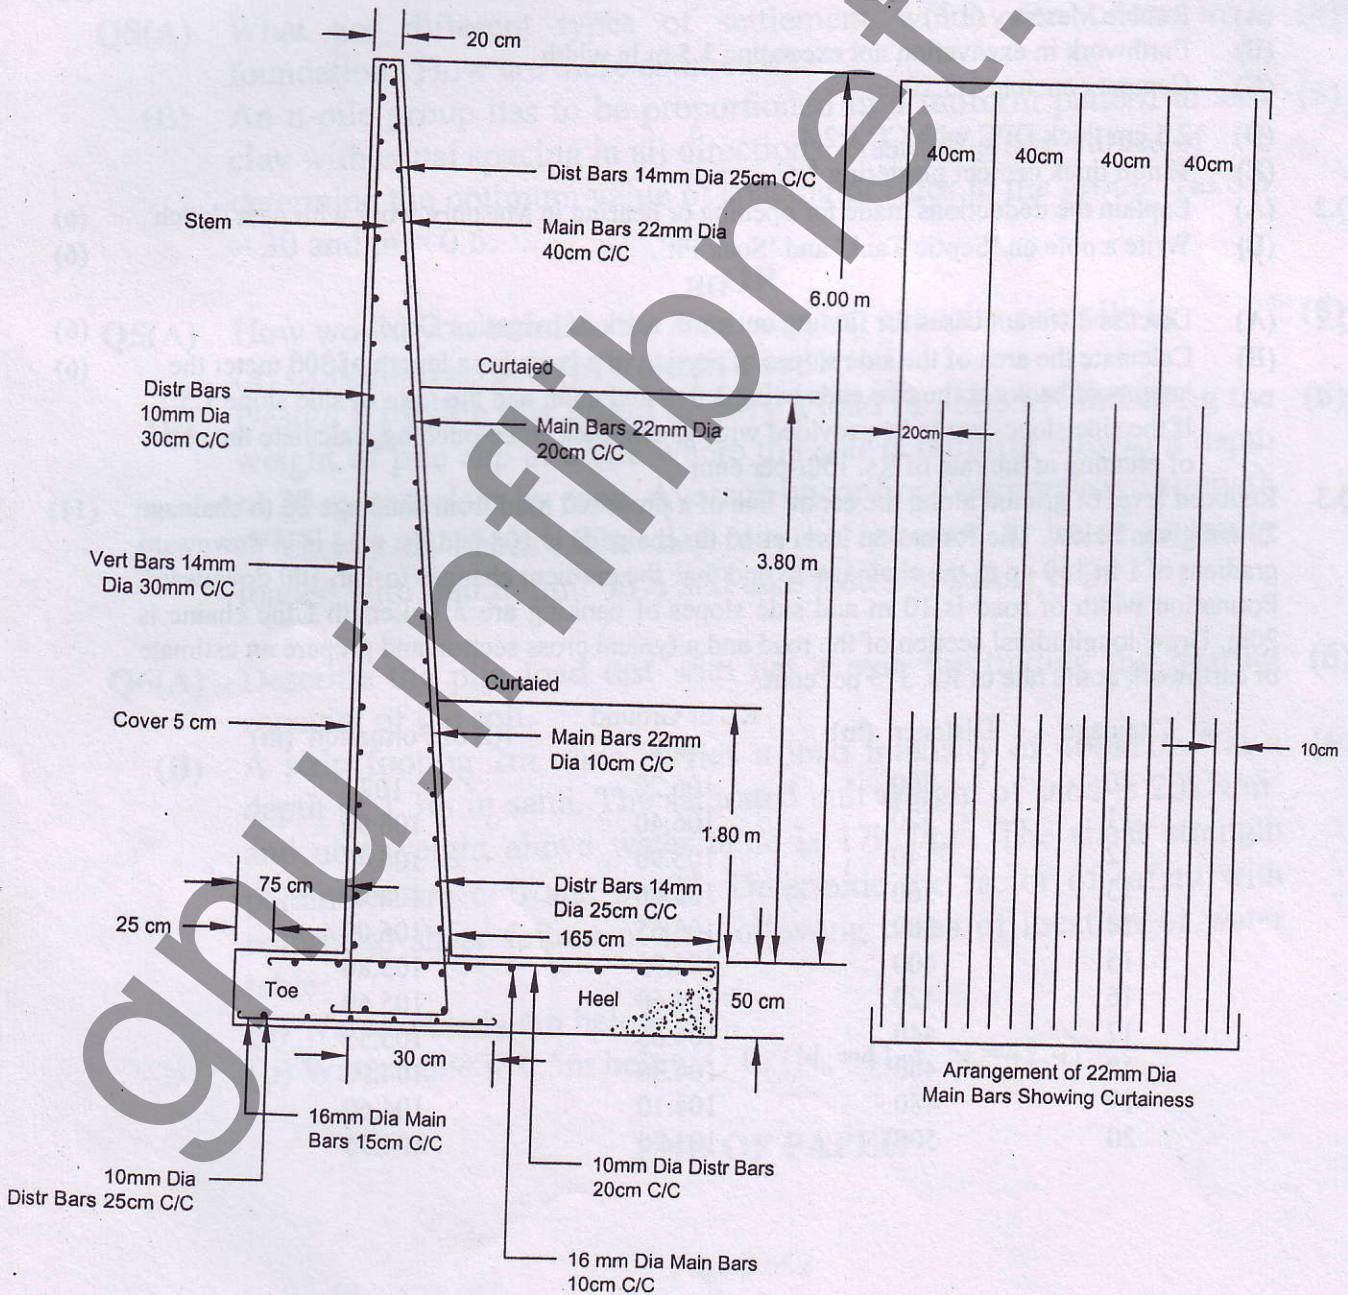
20 cm

Dist Bars 14mm Dia 25cm C/C

Stem

Main Bars 22mm Dia 40cm C/C

6.00 m

40cm 40cm 40cm 40cm

Curtaied

Distr Bars 10mm Dia 30cm C/C

Main Bars 22mm Dia 20cm C/C

20cm

Vert Bars 14mm Dia 30cm C/C

3.80 m

Curtaied

Cover 5 cm

Main Bars 22mm Dia 10cm C/C

10cm

1.80 m

75 cm

Distr Bars 14mm Dia 25cm C/C

25 cm

165 cm

Toe

Heel

50 cm

30 cm

Arrangement of 22mm Dia Main Bars Showing Curtainess

16mm Dia Main Bars 15cm C/C

10mm Dia Distr Bars 25cm C/C

10mm Dia Distr Bars 20cm C/C

16 mm Dia Main Bars 10cm C/C

gtu-ifiles.net